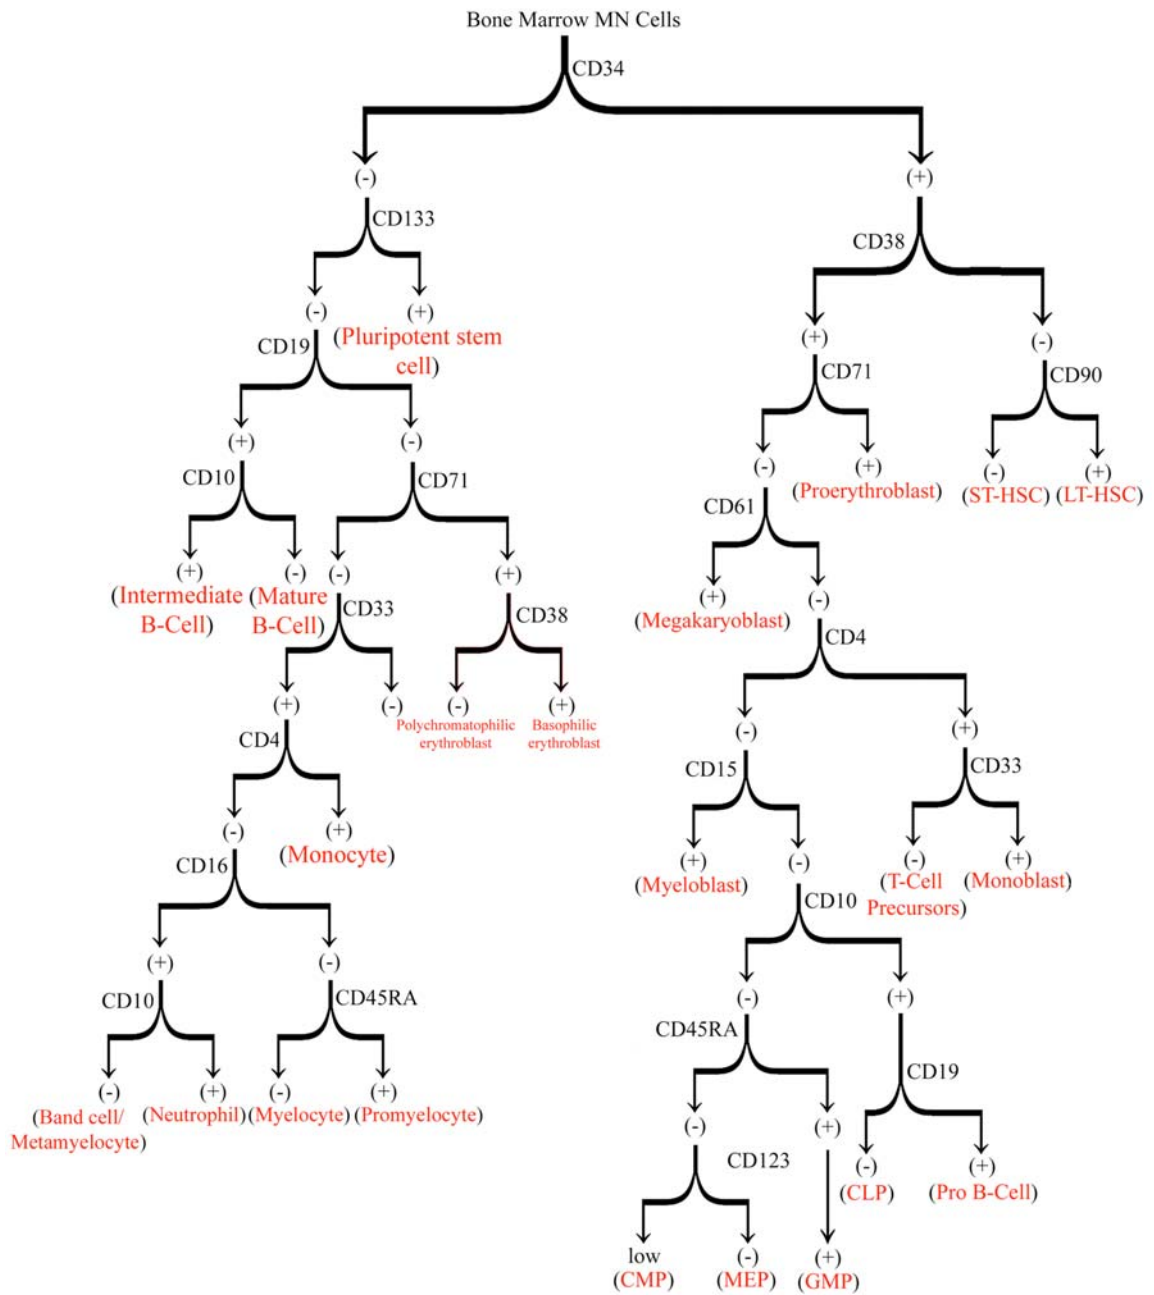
Bone Marrow MN Cells

CD34

(-)

(+)

CD133

(-)

(+) (Pluripotent stem cell)

CD19

(+)

(-)

CD10

(+) (Intermediate B-Cell)

(-) (Mature B-Cell)

CD71

(-)

(+)

CD33

(+)

(-)

CD38

(-) Polychromatophilic erythroblast

(+) Basophilic erythroblast

CD4

(-)

(+) (Monocyte)

CD16

(+)

(-)

CD10

(-) (Band cell/ Metamyelocyte)

(+) (Neutrophil)

CD45RA

(-) (Myelocyte)

(+) (Promyelocyte)

CD38

(+)

(-)

CD71

(-)

(+) (Proerythroblast)

CD90

(-) (ST-HSC)

(+) (LT-HSC)

CD61

(+) (Megakaryoblast)

(-)

CD4

(-)

(+)

CD15

(+) (Myeloblast)

(-)

CD33

(-) (T-Cell Precursors)

(+) (Monoblast)

CD10

(-)

(+)

CD45RA

(-)

(+)

CD123

low (CMP)

(-) (MEP)

(+) (GMP)

CD19

(-) (CLP)

(+) (Pro B-Cell)